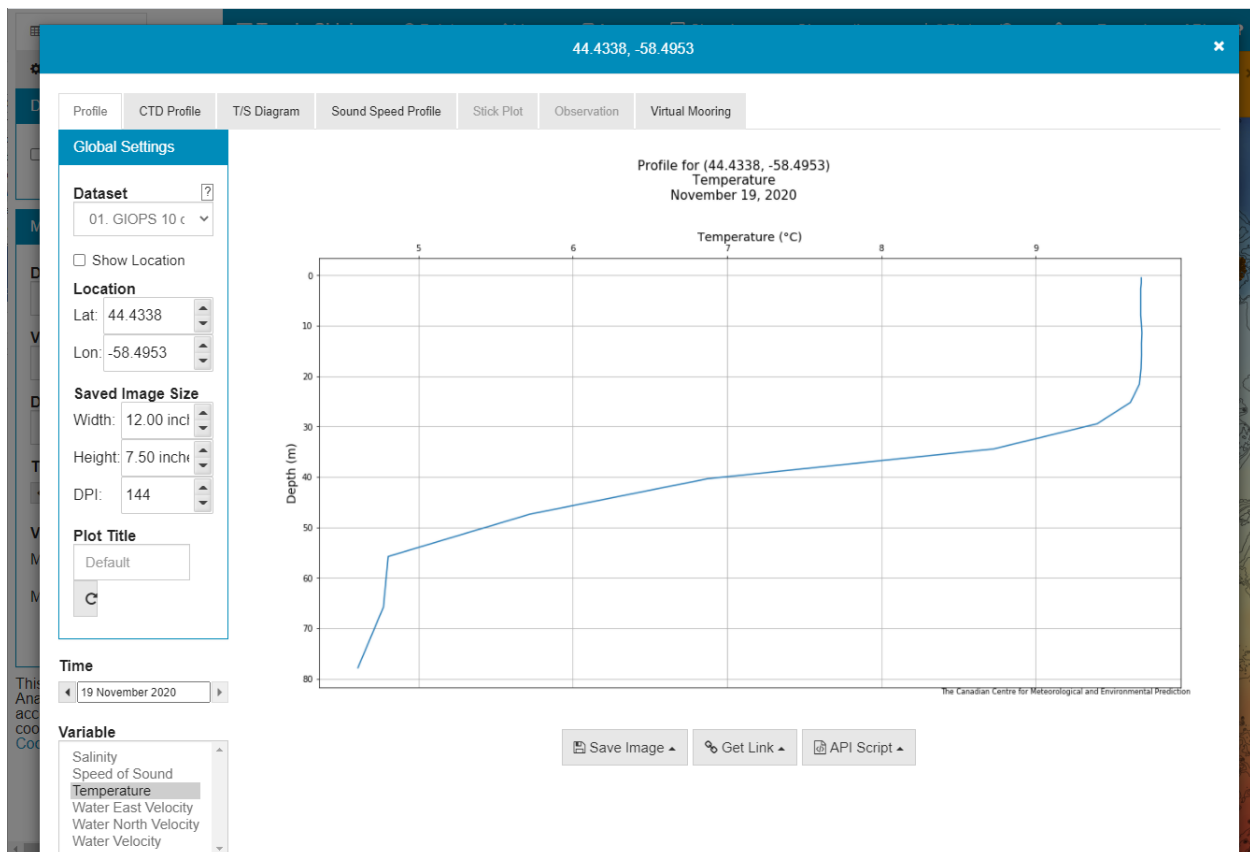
44.4338, -58.4953

Profile | CTD Profile | T/S Diagram | Sound Speed Profile | Stick Plot | Observation | Virtual Mooring

Global Settings

Dataset ?
01. GIOPS 10 c

Show Location

Location
Lat: 44.4338
Lon: -58.4953

Saved Image Size
Width: 12.00 incl
Height: 7.50 inche
DPI: 144

Plot Title
Default

Time
19 November 2020

Variable
Salinity
Speed of Sound
Temperature
Water East Velocity
Water North Velocity
Water Velocity

Profile for (44.4338, -58.4953)
Temperature
November 19, 2020

Temperature (°C)
5 6 7 8 9

Depth (m)
0 10 20 30 40 50 60 70 80

The Canadian Centre for Meteorological and Environmental Prediction

Save Image | Get Link | API Script

This
Ana
acc
coo
Coo